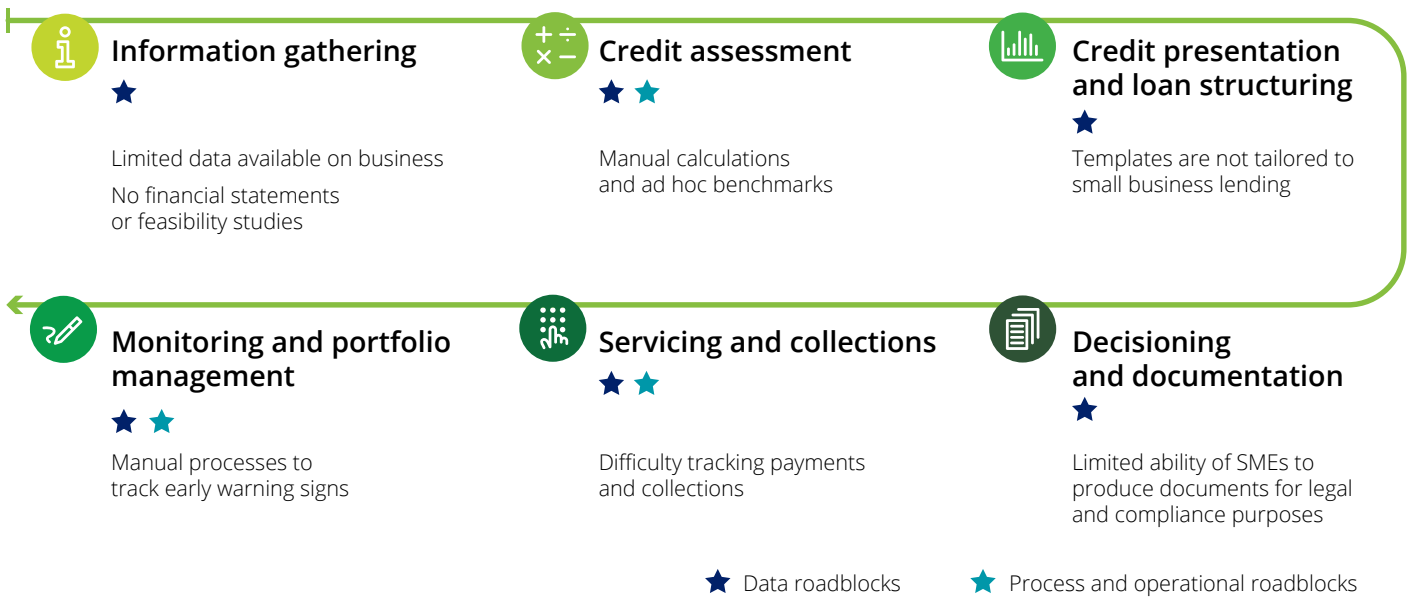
Information gathering

★

Limited data available on business

No financial statements or feasibility studies

Credit assessment

★ ★

Manual calculations and ad hoc benchmarks

Credit presentation and loan structuring

★

Templates are not tailored to small business lending

Monitoring and portfolio management

★ ★

Manual processes to track early warning signs

Servicing and collections

★ ★

Difficulty tracking payments and collections

Decisioning and documentation

★

Limited ability of SMEs to produce documents for legal and compliance purposes

★ Data roadblocks ★ Process and operational roadblocks